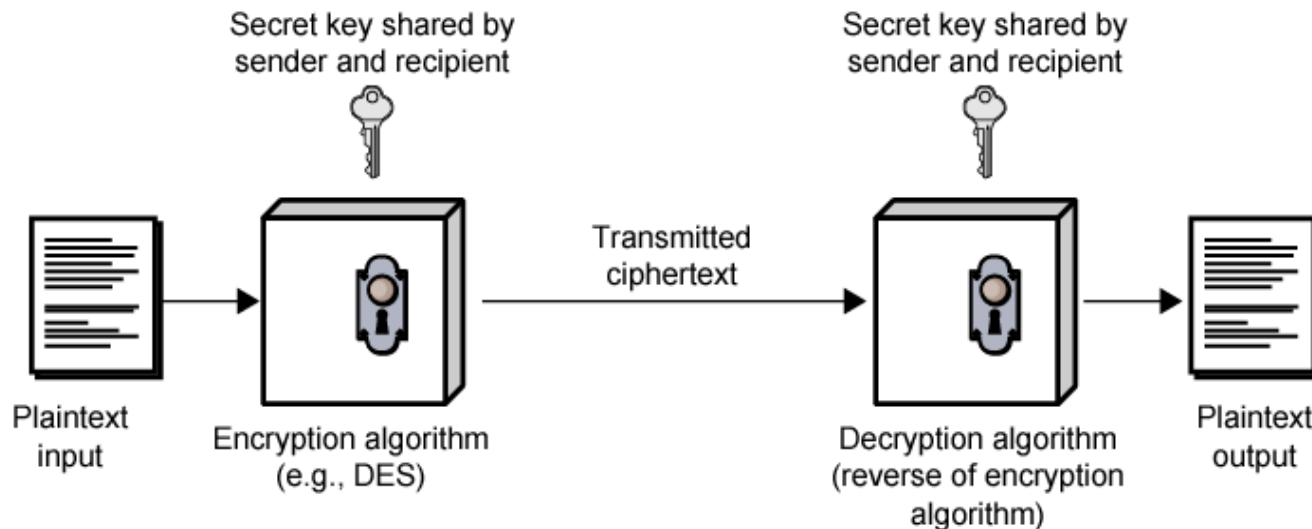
Secret key shared by sender and recipient

Secret key shared by sender and recipient

Transmitted ciphertext

Plaintext input

Encryption algorithm (e.g., DES)

Decryption algorithm (reverse of encryption algorithm)

Plaintext output